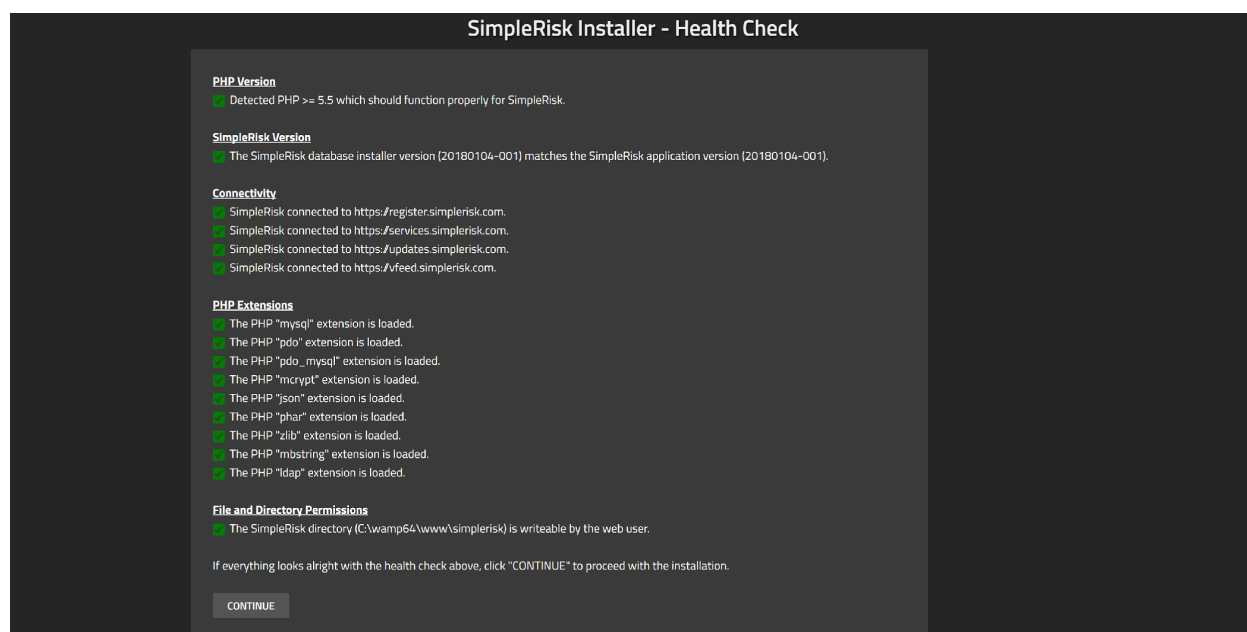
SimpleRisk Installer - Health Check

PHP Version
Detected PHP >= 5.5 which should function properly for SimpleRisk.

SimpleRisk Version
The SimpleRisk database installer version (20180104-001) matches the SimpleRisk application version (20180104-001).

Connectivity
SimpleRisk connected to https://register.simplerisk.com.
SimpleRisk connected to https://services.simplerisk.com.
SimpleRisk connected to https://updates.simplerisk.com.
SimpleRisk connected to https://vfeed.simplerisk.com.

PHP Extensions
The PHP "mysql" extension is loaded.
The PHP "pdo" extension is loaded.
The PHP "pdo_mysql" extension is loaded.
The PHP "mcrypt" extension is loaded.
The PHP "json" extension is loaded.
The PHP "phar" extension is loaded.
The PHP "zlib" extension is loaded.
The PHP "mbstring" extension is loaded.
The PHP "ldap" extension is loaded.

File and Directory Permissions
The SimpleRisk directory (C:\wamp64\www\simplerisk) is writeable by the web user.

If everything looks alright with the health check above, click "CONTINUE" to proceed with the installation.

CONTINUE